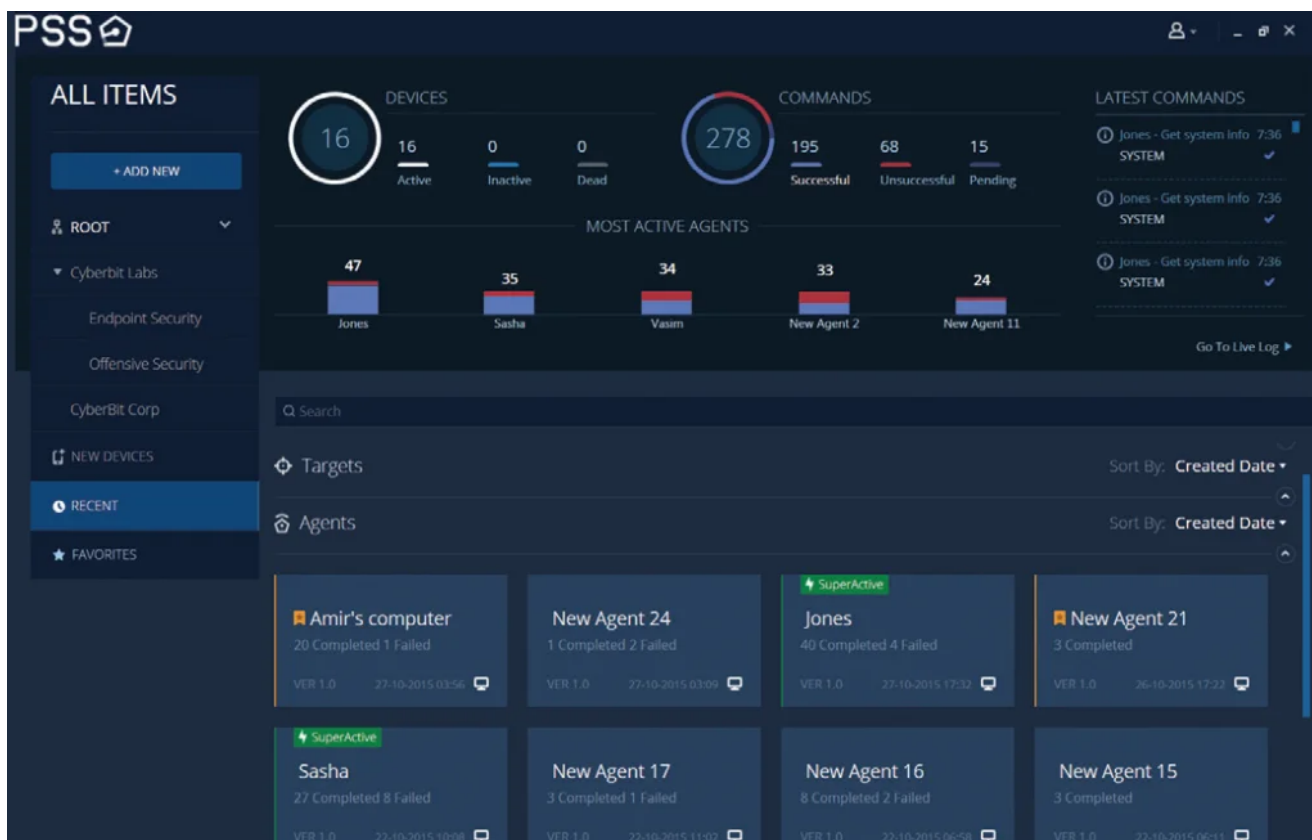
PSS

ALL ITEMS

+ ADD NEW

ROOT

Cyberbit Labs

Endpoint Security

Offensive Security

CyberBit Corp

NEW DEVICES

RECENT

FAVORITES

DEVICES

16

16 Active

0 Inactive

0 Dead

COMMANDS

278

195 Successful

68 Unsuccessful

15 Pending

MOST ACTIVE AGENTS

47 Jones

35 Sasha

34 Vasim

33 New Agent 2

24 New Agent 11

LATEST COMMANDS

Jones - Get system info 7:36 SYSTEM

Jones - Get system info 7:36 SYSTEM

Jones - Get system info 7:36 SYSTEM

Go To Live Log

Search

Targets

Sort By: Created Date

Agents

Sort By: Created Date

Amir's computer
20 Completed 1 Failed
VER 1.0 27-10-2015 03:56

New Agent 24
1 Completed 2 Failed
VER 1.0 27-10-2015 03:09

SuperActive
Jones
40 Completed 4 Failed
VER 1.0 27-10-2015 17:32

New Agent 21
3 Completed
VER 1.0 26-10-2015 17:22

SuperActive
Sasha
27 Completed 8 Failed
VER 1.0 22-10-2015 10:08

New Agent 17
3 Completed 1 Failed
VER 1.0 22-10-2015 11:02

New Agent 16
8 Completed 2 Failed
VER 1.0 22-10-2015 06:58

New Agent 15
3 Completed
VER 1.0 22-10-2015 06:11